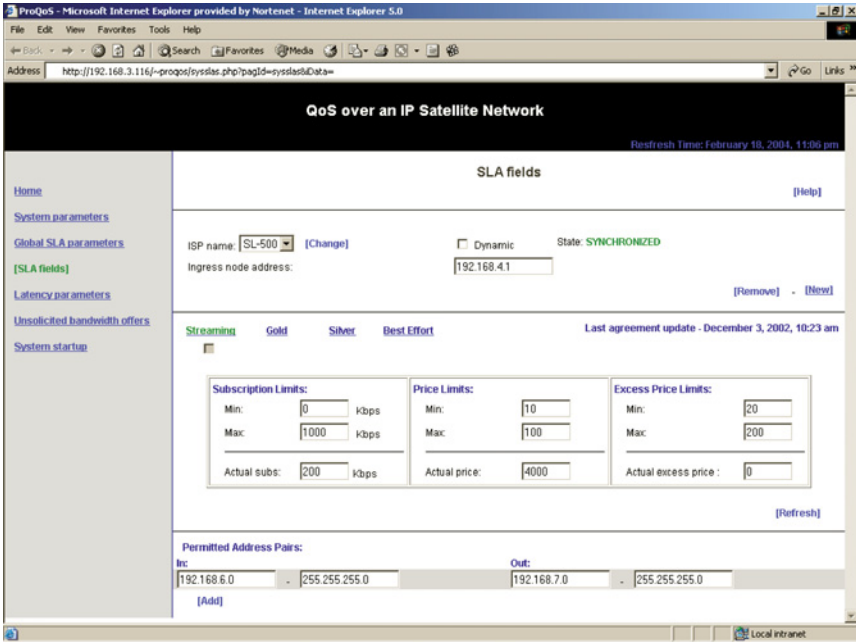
ProQoS - Microsoft Internet Explorer provided by Nortenet - Internet Explorer 5.0

File Edit View Favorites Tools Help

Back Search Favorites Media

Address http://192.168.3.116/~proqos/sysslas.php?pagId=sysslas&iData= Go Links

QoS over an IP Satellite Network

Resfresh Time: February 18, 2004, 11:06 pm

Home

System parameters

Global SLA parameters

[SLA fields]

Latency parameters

Unsolicited bandwidth offers

System startup

SLA fields

[Help]

ISP name: SL-500 [Change]

Dynamic

State: SYNCHRONIZED

Ingress node address: 192.168.4.1

[Remove] - [New]

Streaming Gold Silver Best Effort

Last agreement update - December 3, 2002, 10:23 am

| Subscription Limits: | | | Price Limits: | | Excess Price Limits: | |
|---|---|---|---|---|---|---|
| Min: | 0 | Kbps | Min: | 10 | Min: | 20 |
| Max: | 1000 | Kbps | Max: | 100 | Max: | 200 |
| Actual subs: | 200 | Kbps | Actual price: | 4000 | Actual excess price : | 0 |

[Refresh]

Permitted Address Pairs:

In:

192.168.6.0 - 255.255.255.0

Out:

192.168.7.0 - 255.255.255.0

[Add]

Local intranet